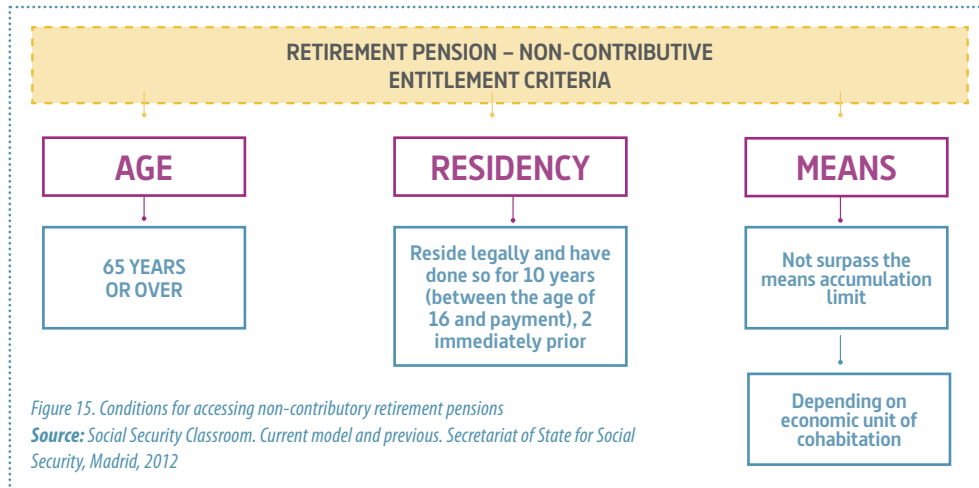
RETIREMENT PENSION – NON-CONTRIBUTIVE
ENTITLEMENT CRITERIA

AGE

65 YEARS OR OVER

RESIDENCY

Reside legally and have done so for 10 years (between the age of 16 and payment), 2 immediately prior

MEANS

Not surpass the means accumulation limit

Depending on economic unit of cohabitation

Figure 15. Conditions for accessing non-contributory retirement pensions
Source: Social Security Classroom. Current model and previous. Secretariat of State for Social Security, Madrid, 2012